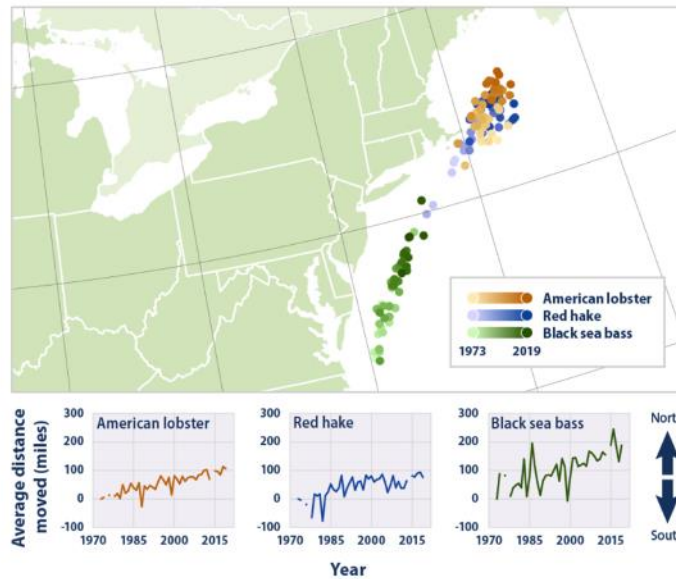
American lobster
Red hake
Black sea bass
1973
2019

Average distance moved (miles)

American lobster
300
200
100
0
-100
1970 1985 2000 2015

Red hake
300
200
100
0
-100
1970 1985 2000 2015

Black sea bass
300
200
100
0
-100
1970 1985 2000 2015

Nort
Sout

Year